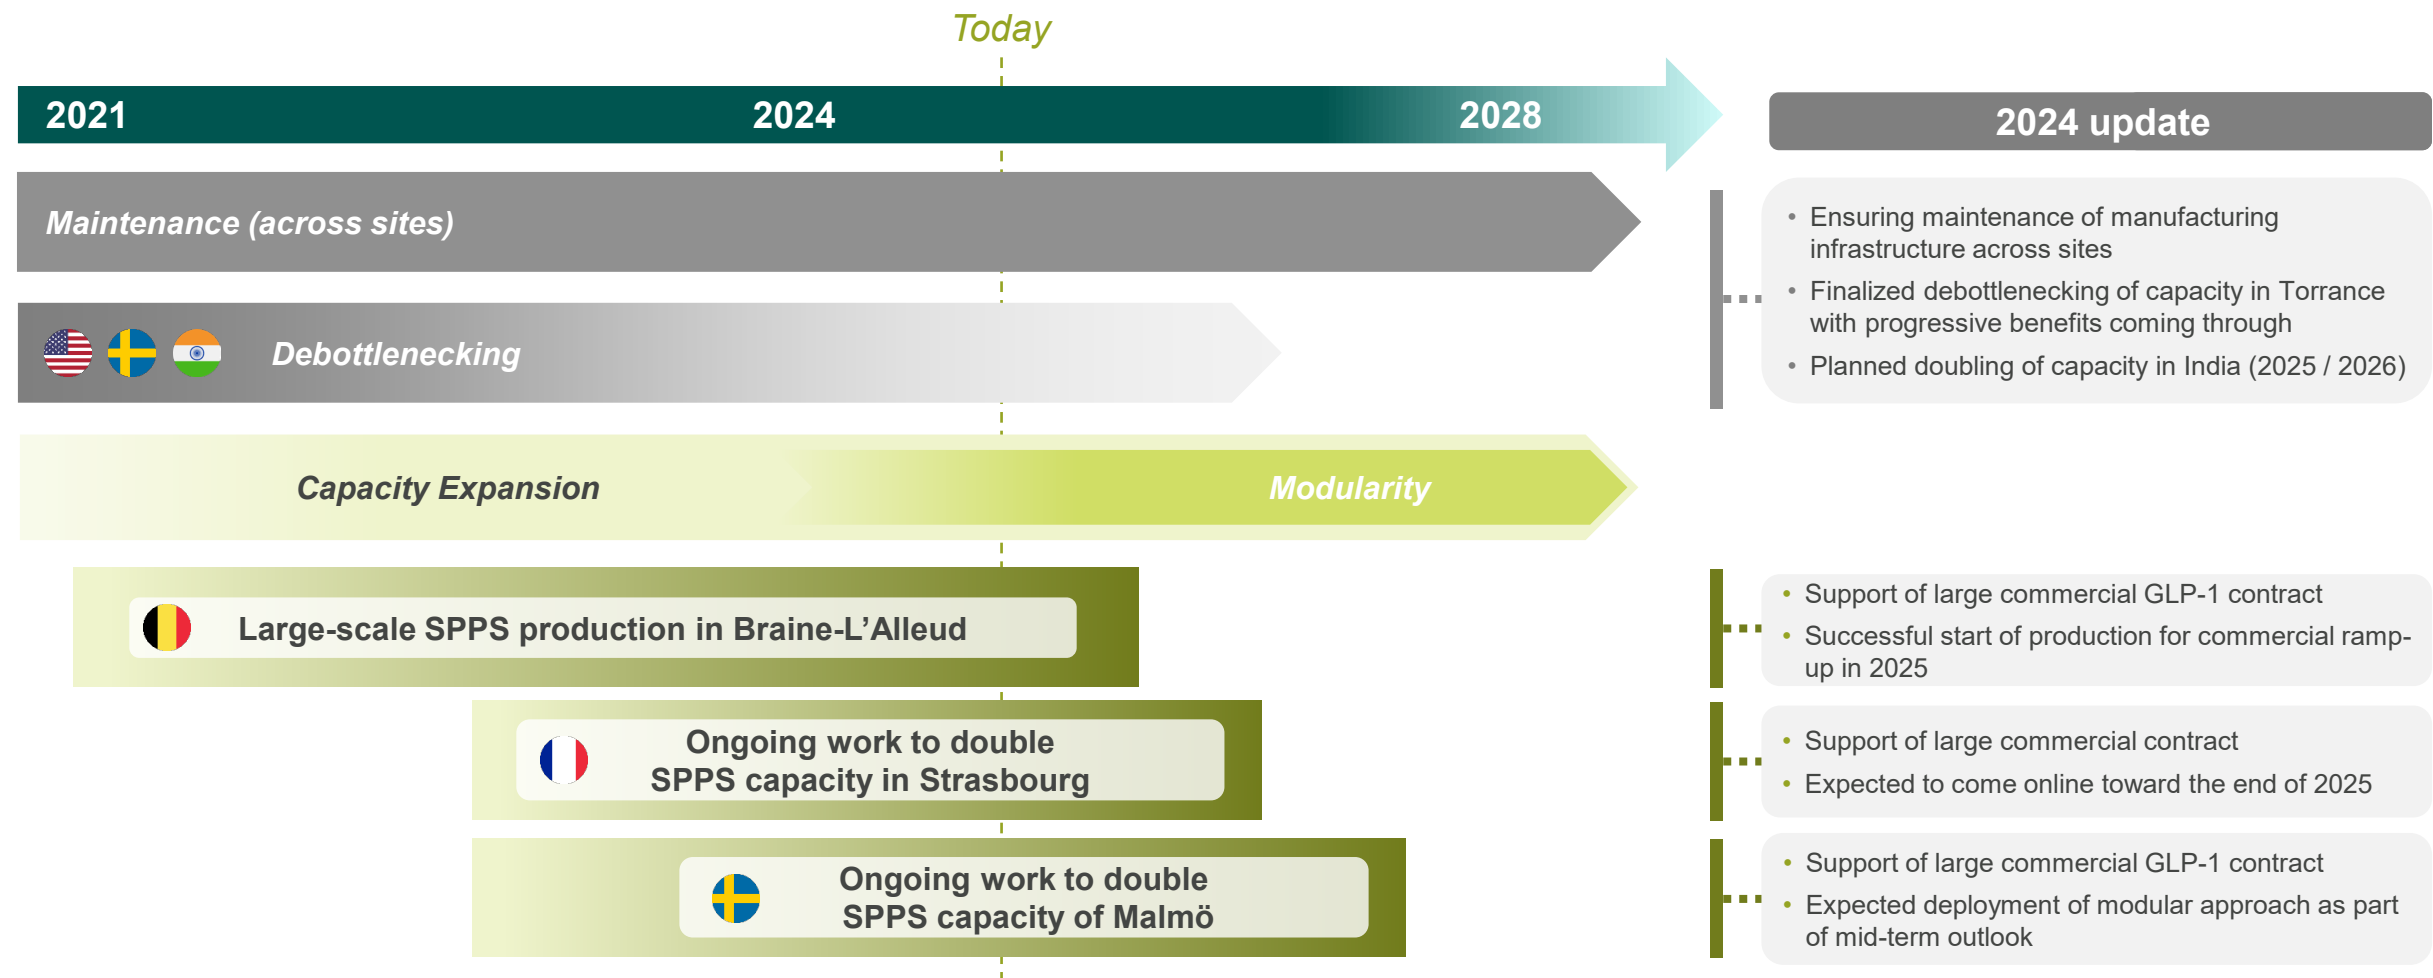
Today

2021

2024

2028

2024 update

Maintenance (across sites)

Debottlenecking

- Ensuring maintenance of manufacturing infrastructure across sites
- Finalized debottlenecking of capacity in Torrance with progressive benefits coming through
- Planned doubling of capacity in India (2025 / 2026)

Capacity Expansion

Modularity

Large-scale SPPS production in Braine-L'Alleud

- Support of large commercial GLP-1 contract
- Successful start of production for commercial ramp-up in 2025

Ongoing work to double SPPS capacity in Strasbourg

- Support of large commercial contract
- Expected to come online toward the end of 2025

Ongoing work to double SPPS capacity of Malmö

- Support of large commercial GLP-1 contract
- Expected deployment of modular approach as part of mid-term outlook